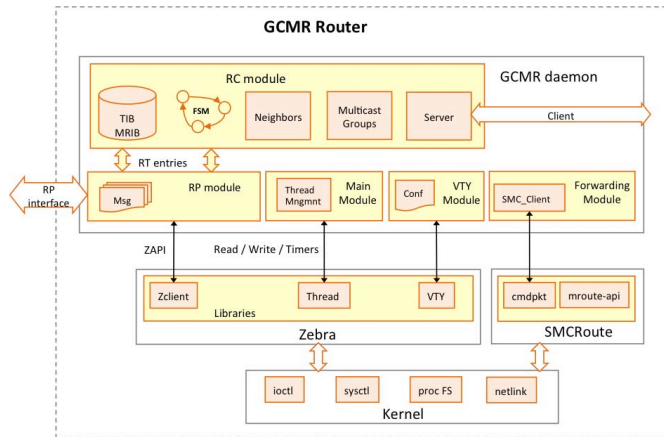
GCMR Router

RC module

GCMR daemon

TIB
MRIB

FSM

Neighbors

Multicast Groups

Server

Client

RT entries

RP interface

RP module

Msg

Thread Mngmnt

Main Module

Conf

VTY Module

SMC_Client

Forwarding Module

ZAPI

Read / Write / Timers

Zclient

Thread

VTY

Libraries

Zebra

cmdpkt

mroute-api

SMCRoute

ioctl

sysctl

proc FS

netlink

Kernel